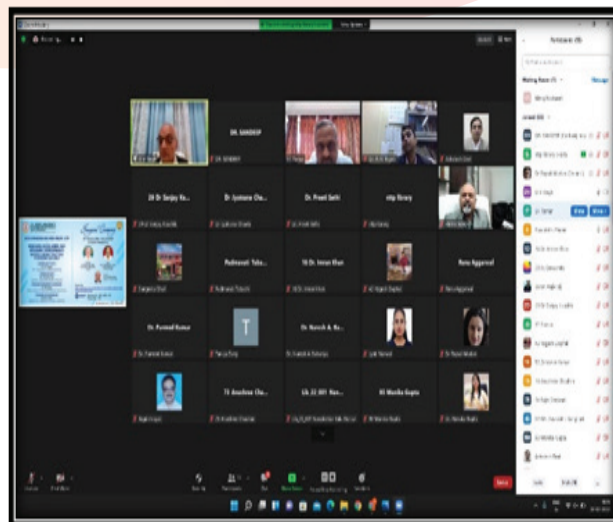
DR. SANDEEP

29 Dr Sanjay Ku...

Dr Jyotsana Cha...

Dr. Preeti Sethi

ntip library

Padmavati Taba...

10 Dr. Imran Khan

Renu Aggarwal

Dr. Parmod Kumar

T

Dr. Naresh A. Ku...

Dr Anudeep Cha...

Lib_22_001 Nan...

Mr Monika Gupta

Participants

Waiting Room

Joined

End